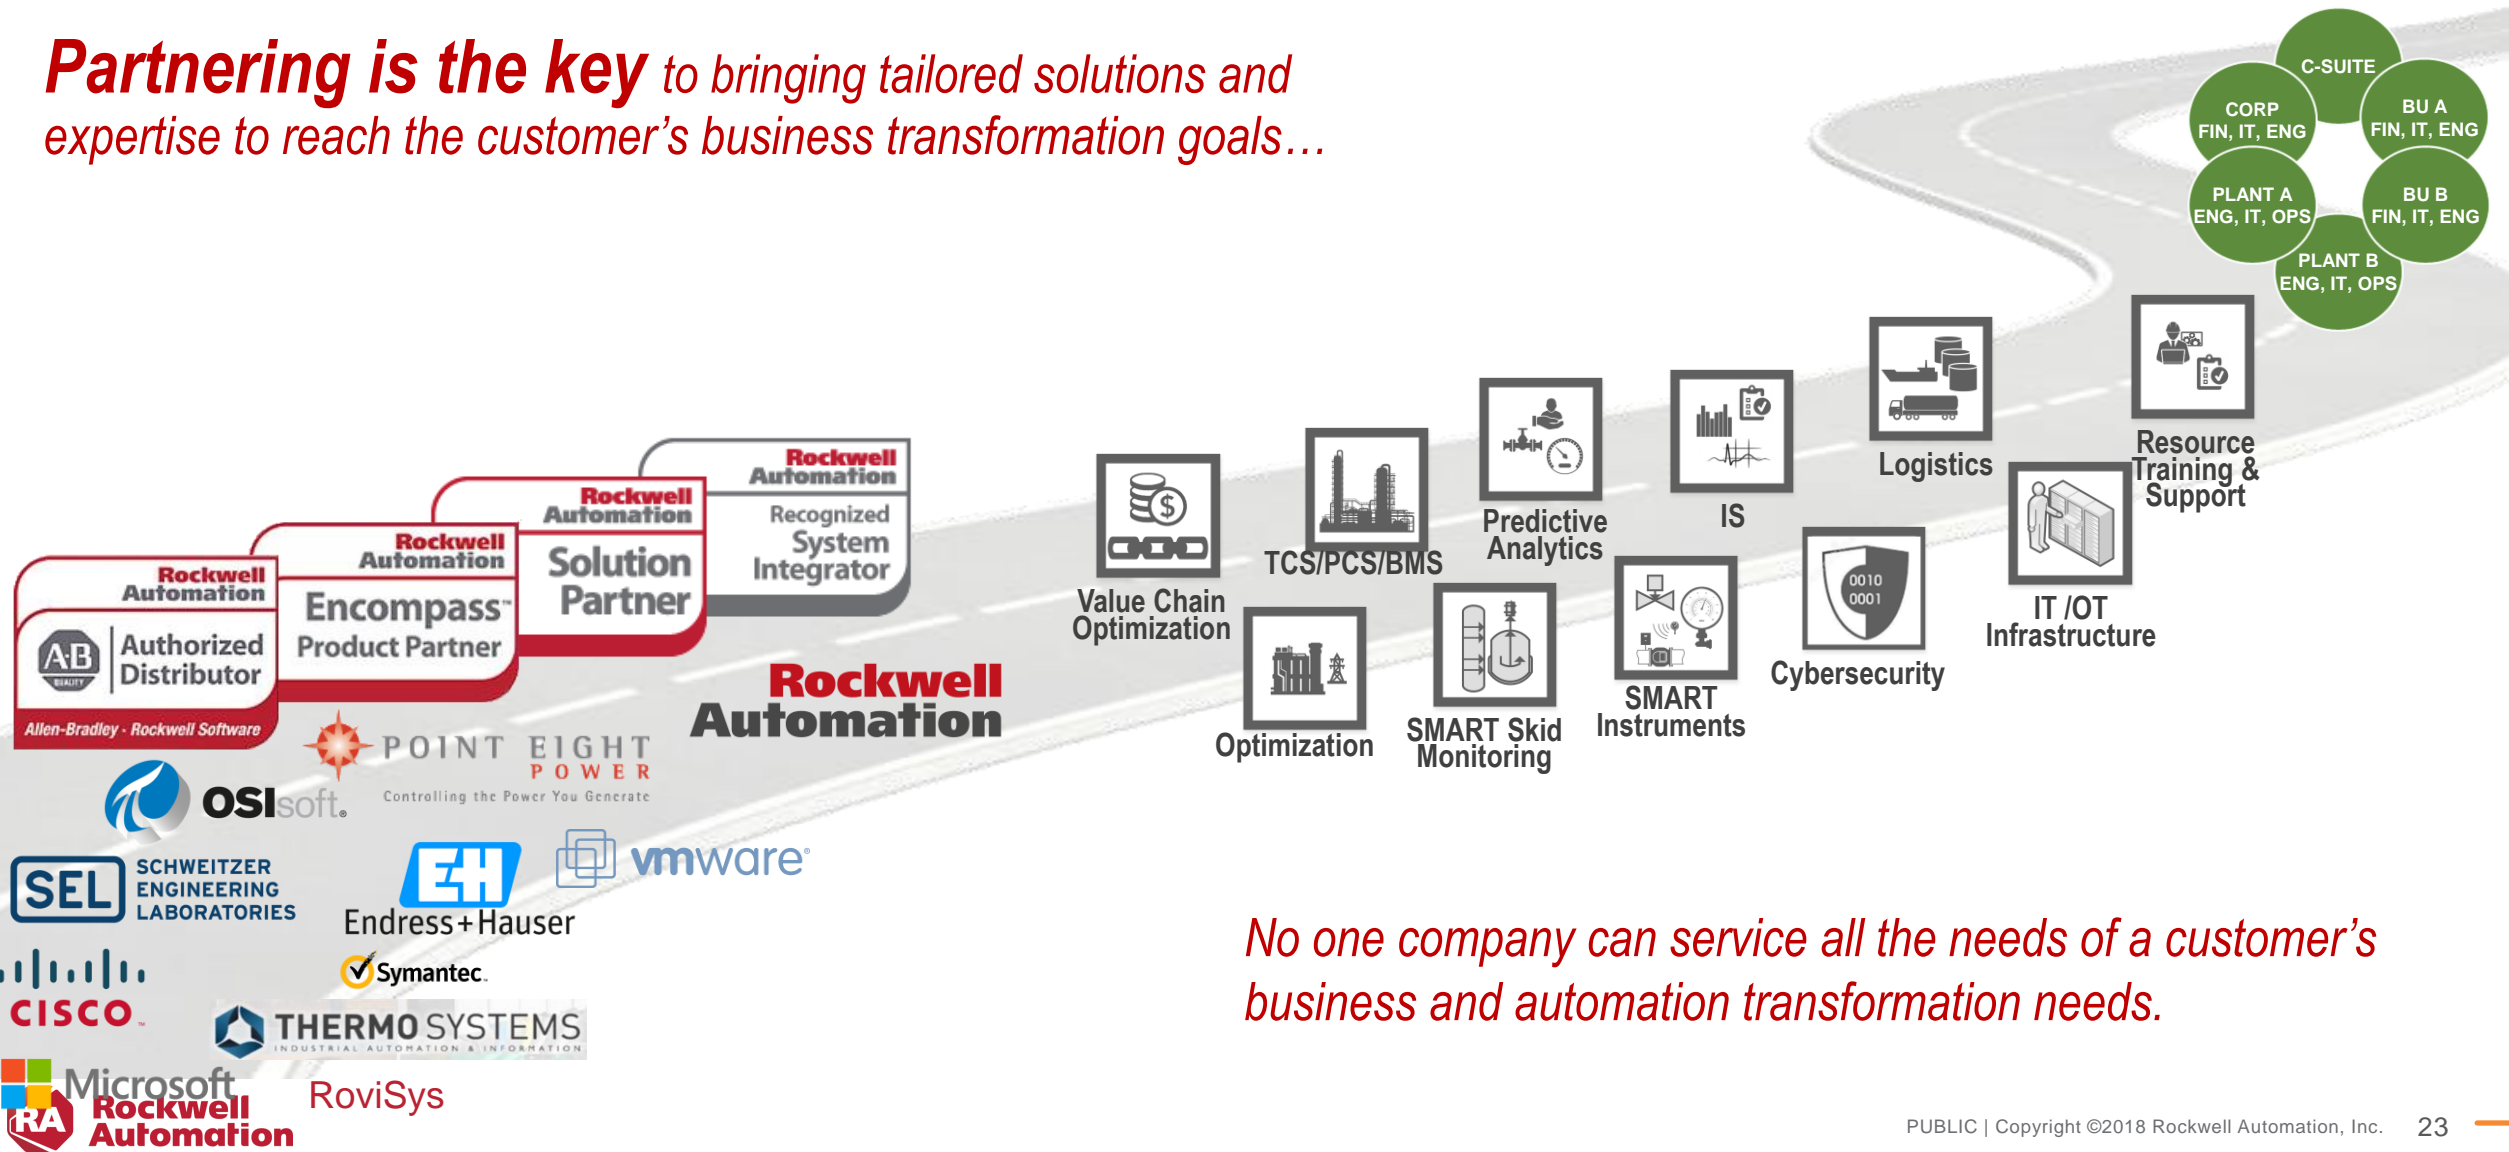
Partnering is the key to bringing tailored solutions and expertise to reach the customer's business transformation goals…

C-SUITE
CORP FIN, IT, ENG
BU A FIN, IT, ENG
PLANT A ENG, IT, OPS
BU B FIN, IT, ENG
PLANT B ENG, IT, OPS

Rockwell Automation
AB
Authorized Distributor
Allen-Bradley · Rockwell Software

Rockwell Automation
Encompass Product Partner

Rockwell Automation
Solution Partner

Rockwell Automation
Recognized System Integrator

Rockwell Automation

Value Chain Optimization
TCS/PCS/BMS
Optimization
Predictive Analytics
SMART Skid Monitoring
IS
SMART Instruments
Logistics
0010 0001
Cybersecurity
IT /OT Infrastructure
Resource Training & Support

POINT EIGHT POWER
Controlling the Power You Generate
OSIsoft.
SEL SCHWEITZER ENGINEERING LABORATORIES
EH
Endress+Hauser
vmware
Symantec.
cisco.
THERMO SYSTEMS
INDUSTRIAL AUTOMATION & INFORMATION
Microsoft
RA Rockwell Automation
RoviSys

No one company can service all the needs of a customer's business and automation transformation needs.

PUBLIC | Copyright ©2018 Rockwell Automation, Inc. 23